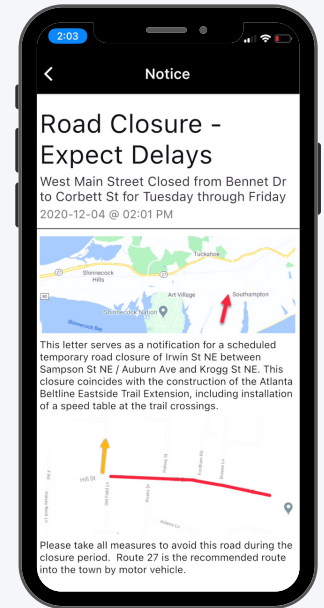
2:03

Notice

Road Closure - Expect Delays

West Main Street Closed from Bennet Dr to Corbett St for Tuesday through Friday

2020-12-04 @ 02:01 PM

Tuckahoe
Shinnecock Hills
Art Village
Southampton
Shinnecock Nation
Shinnecock Bay

This letter serves as a notification for a scheduled temporary road closure of Irwin St NE between Sampson St NE / Auburn Ave and Krogg St NE. This closure coincides with the construction of the Atlanta Beltline Eastside Trail Extension, including installation of a speed table at the trail crossings.

Hill St

Please take all measures to avoid this road during the closure period. Route 27 is the recommended route into the town by motor vehicle.